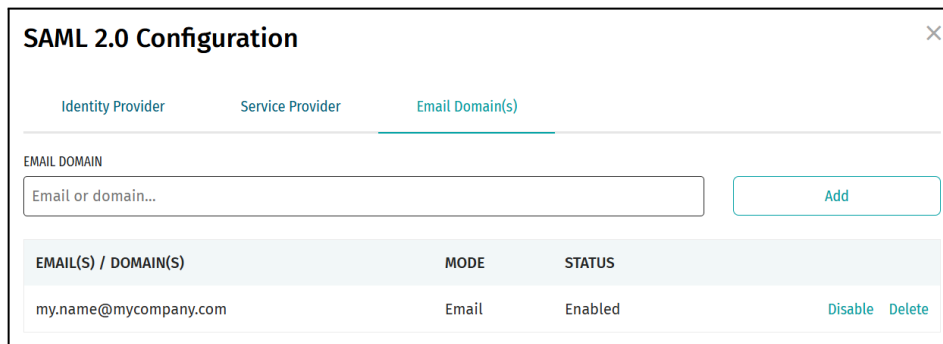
SAML 2.0 Configuration

×

Identity Provider

Service Provider

Email Domain(s)

EMAIL DOMAIN

Email or domain...

Add

| EMAIL(S) / DOMAIN(S) | MODE | STATUS | |
|---|---|---|---|
| my.name@mycompany.com | Email | Enabled | Disable Delete |